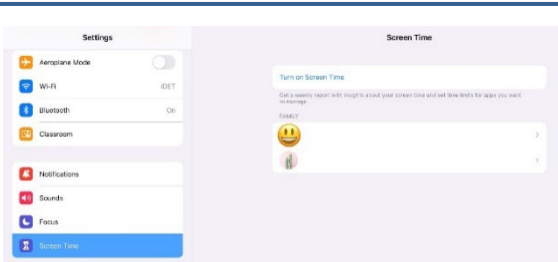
Settings

Aeroplane Mode

Wi-Fi iDET

Bluetooth On

Classroom

Notifications

Sounds

Focus

Screen Time

Screen Time

Turn on Screen Time

Get a weekly report with insights about your screen time and set time limits for apps you want to manage.

FAMILY